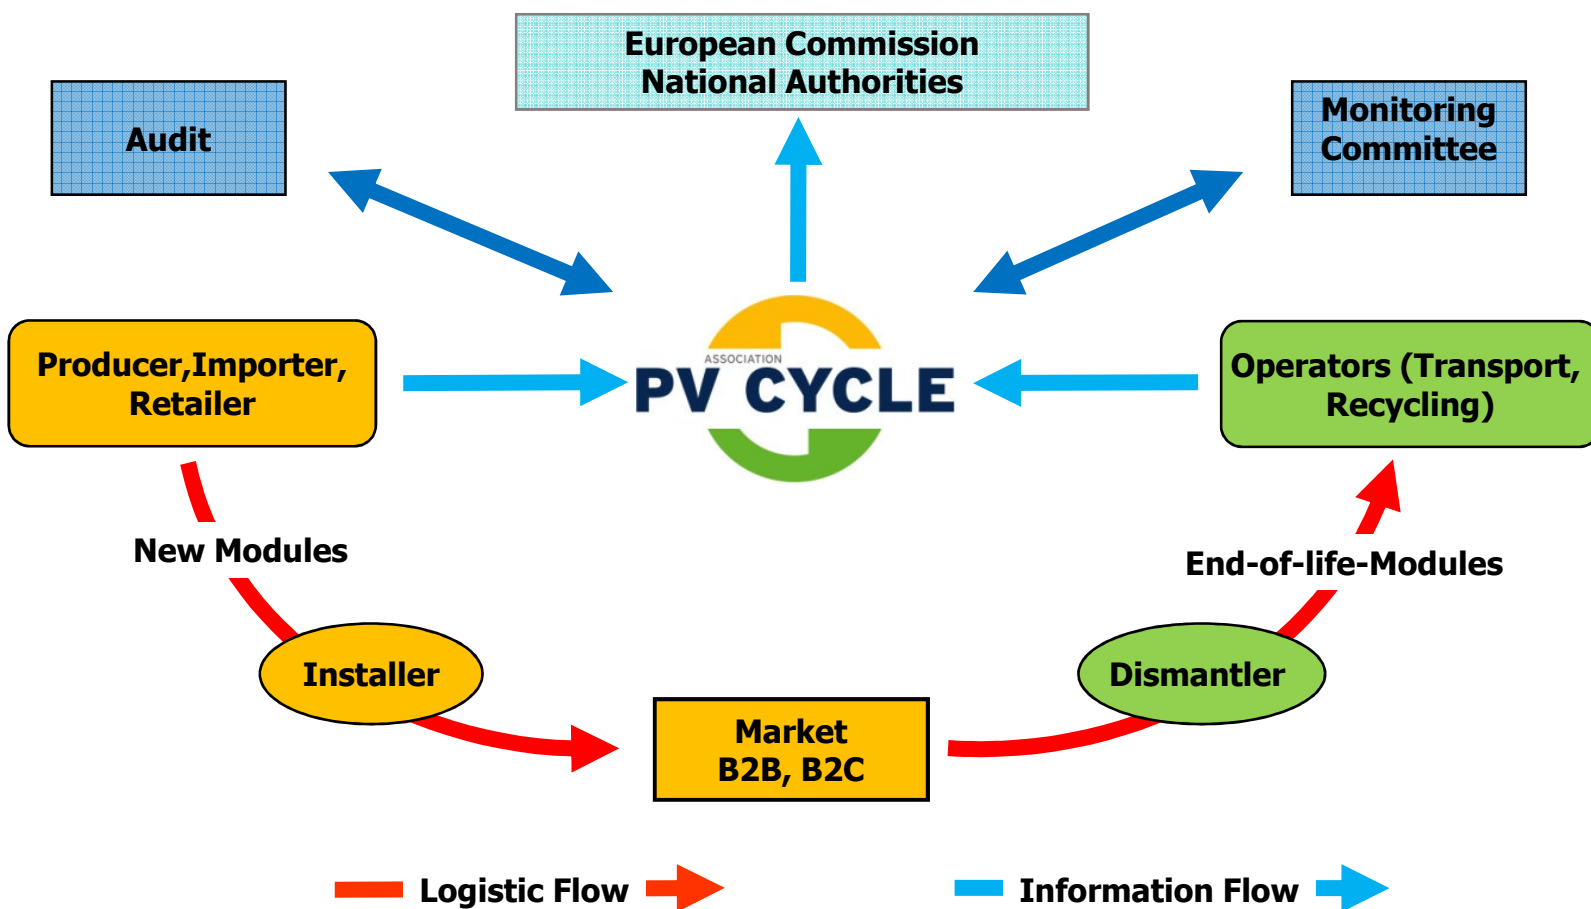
European Commission
National Authorities

Audit

Monitoring Committee

Producer,Importer, Retailer

ASSOCIATION
PV CYCLE

Operators (Transport, Recycling)

New Modules

End-of-life-Modules

Installer

Dismantler

Market
B2B, B2C

Logistic Flow

Information Flow